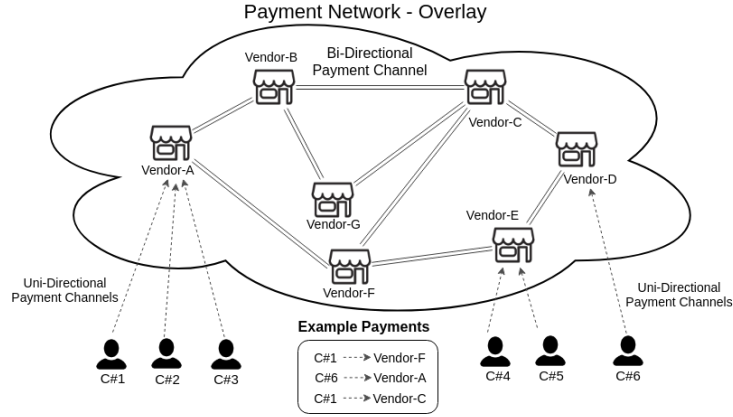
Payment Network - Overlay

Vendor-B

Bi-Directional Payment Channel

Vendor-C

Vendor-A

Vendor-D

Vendor-G

Vendor-E

Vendor-F

Uni-Directional Payment Channels

Uni-Directional Payment Channels

Example Payments

C#1 Vendor-F
C#6 Vendor-A
C#1 Vendor-C

C#1

C#2

C#3

C#4

C#5

C#6